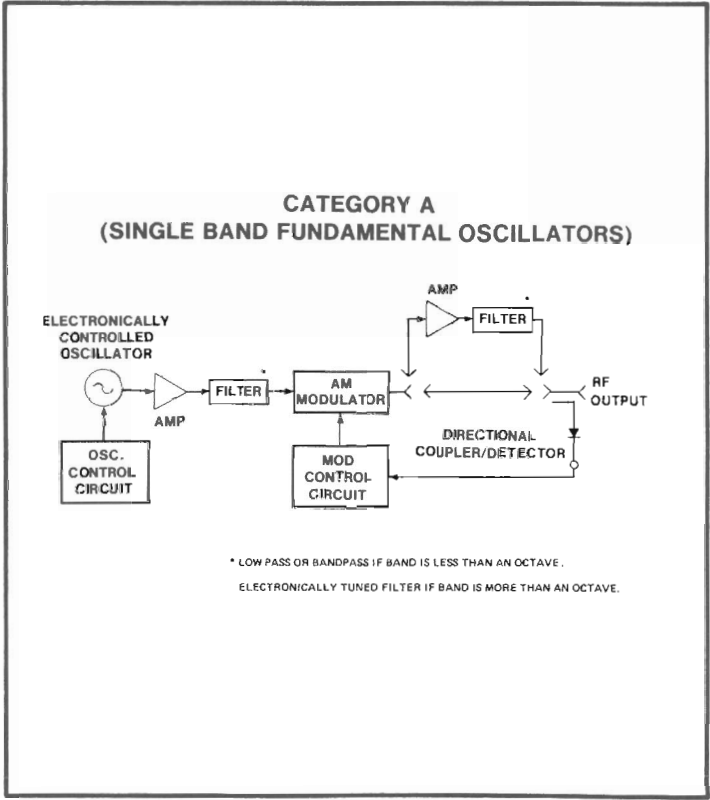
CATEGORY A
(SINGLE BAND FUNDAMENTAL OSCILLATORS)

ELECTRONICALLY CONTROLLED OSCILLATOR

AMP

FILTER *

AM MODULATOR

AMP

FILTER *

RF OUTPUT

OSC. CONTROL CIRCUIT

MOD CONTROL CIRCUIT

DIRECTIONAL COUPLER/DETECTOR

* LOW PASS OR BANDPASS IF BAND IS LESS THAN AN OCTAVE.

ELECTRONICALLY TUNED FILTER IF BAND IS MORE THAN AN OCTAVE.